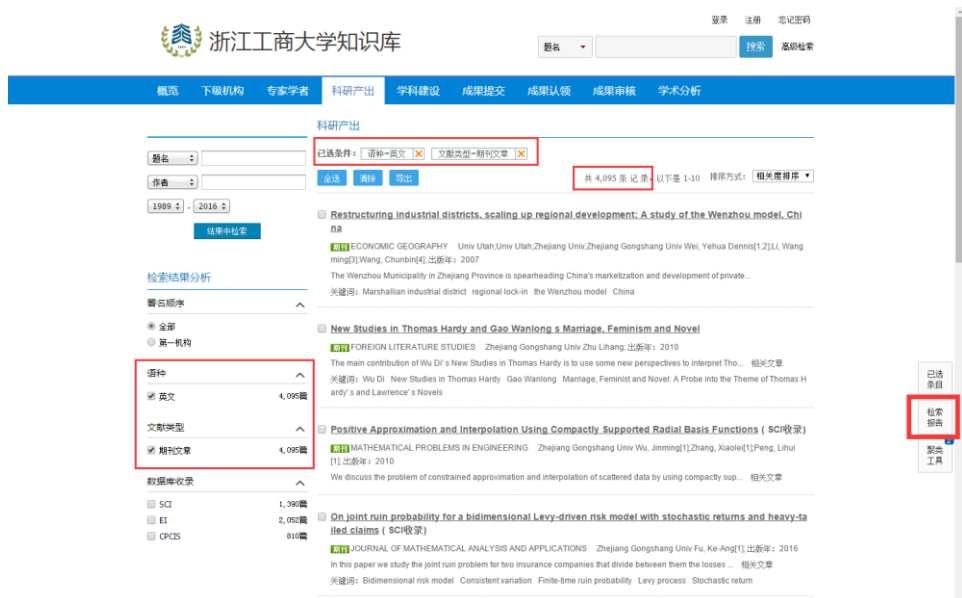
浙江工商大学知识库

登录 注册 忘记密码

题名 搜索 高级检索

概览 下级机构 专家学者 科研产出 学科建设 成果提交 成果认领 成果审核 学术分析

题名
作者
1989 - 2016
结果中检索

检索结果分析

署名顺序
全部
第一机构

语种
英文 4,095篇

文献类型
期刊文章 4,095篇

数据库收录
SCI 1,390篇
EI 2,052篇
CPCIS 818篇

科研产出

已选条件： 语种=英文 文献类型=期刊文章

全选 清除 导出

共 4,095 条 记 录，以下是 1-10 排序方式： 相关度排序

Restructuring industrial districts, scaling up regional development: A study of the Wenzhou model, China
期刊 ECONOMIC GEOGRAPHY Univ Utah;Univ Utah;Zhejiang Univ;Zhejiang Gongshang Univ Wei, Yehua Dennis[1,2];Li, Wangming[3];Wang, Chunbin[4]; 出版年：2007
The Wenzhou Municipality in Zhejiang Province is spearheading China's marketization and development of private...
关键词： Marshallian industrial district regional lock-in the Wenzhou model China

New Studies in Thomas Hardy and Gao Wanlong s Marriage, Feminism and Novel
期刊 FOREIGN LITERATURE STUDIES Zhejiang Gongshang Univ Zhu Lihang; 出版年：2010
The main contribution of Wu Di' s New Studies in Thomas Hardy is to use some new perspectives to interpret Tho... 相关文章
关键词： Wu Di New Studies in Thomas Hardy Gao Wanlong Marriage, Feminist and Novel: A Probe into the Theme of Thomas Hardy' s and Lawrence' s Novels

Positive Approximation and Interpolation Using Compactly Supported Radial Basis Functions ( SCI收录)
期刊 MATHEMATICAL PROBLEMS IN ENGINEERING Zhejiang Gongshang Univ Wu, Jinming[1];Zhang, Xiaolei[1];Peng, Lihui[1]; 出版年：2010
We discuss the problem of constrained approximation and interpolation of scattered data by using compactly sup... 相关文章

On joint ruin probability for a bidimensional Levy-driven risk model with stochastic returns and heavy-tailed claims ( SCI收录)
期刊 JOURNAL OF MATHEMATICAL ANALYSIS AND APPLICATIONS Zhejiang Gongshang Univ Fu, Ke-Ang[1]; 出版年：2016
In this paper we study the joint ruin problem for two insurance companies that divide between them the losses ... 相关文章
关键词： Bidimensional risk model Consistent variation Finite-time ruin probability Levy process Stochastic return

已选条目
检索报告
聚类工具